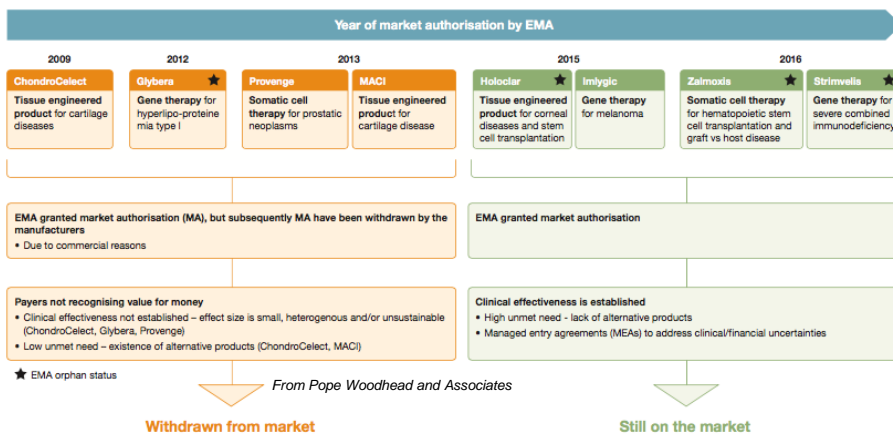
Year of market authorisation by EMA

2009

ChondroCelect

Tissue engineered product for cartilage diseases

2012

Glybera ★

Gene therapy for hyperlipo-proteinemia type I

2013

Provenge

Somatic cell therapy for prostatic neoplasms

MACI

Tissue engineered product for cartilage disease

2015

Holoclar ★

Tissue engineered product for corneal diseases and stem cell transplantation

Imlygic

Gene therapy for melanoma

2016

Zalmoxis ★

Somatic cell therapy for hematopoietic stem cell transplantation and graft vs host disease

Strimvelis ★

Gene therapy for severe combined immunodeficiency

EMA granted market authorisation (MA), but subsequently MA have been withdrawn by the manufacturers

• Due to commercial reasons

EMA granted market authorisation

Payers not recognising value for money

• Clinical effectiveness not established – effect size is small, heterogenous and/or unsustainable (ChondroCelect, Glybera, Provenge)

• Low unmet need – existence of alternative products (ChondroCelect, MACI)

Clinical effectiveness is established

• High unmet need - lack of alternative products

• Managed entry agreements (MEAs) to address clinical/financial uncertainties

★ EMA orphan status

From Pope Woodhead and Associates

Withdrawn from market

Still on the market